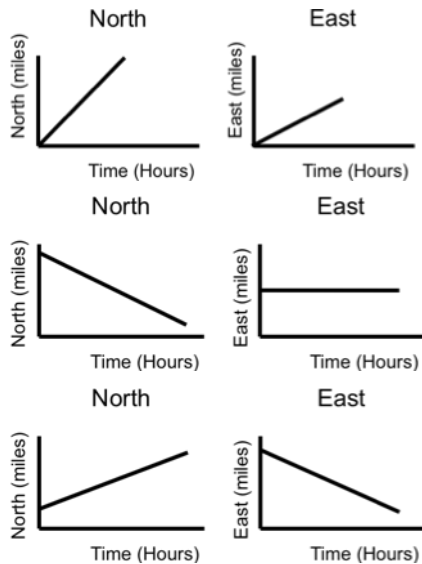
North

North (miles)

Time (Hours)

East

East (miles)

Time (Hours)

North

North (miles)

Time (Hours)

East

East (miles)

Time (Hours)

North

North (miles)

Time (Hours)

East

East (miles)

Time (Hours)